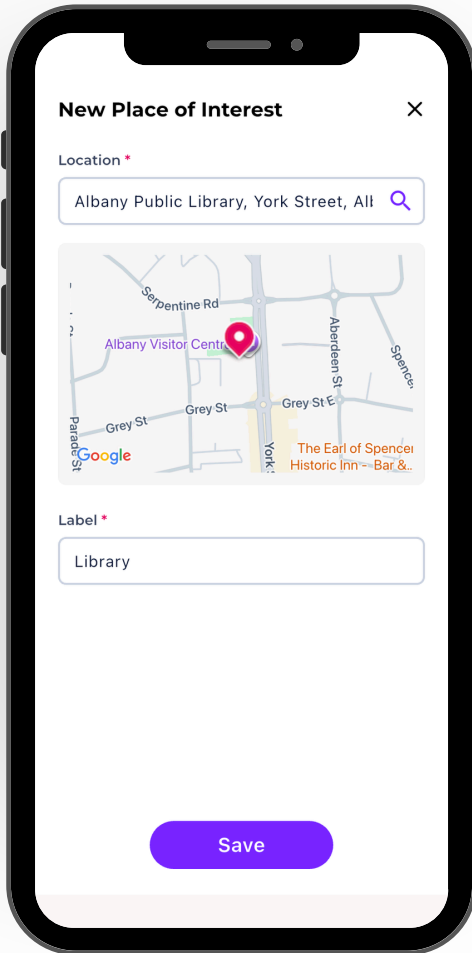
New Place of Interest

Location *

Albany Public Library, York Street, All

Serpentine Rd
Albany Visitor Centre
Aberdeen St
Spence
Parade St
Grey St
Grey St
Grey St E
York S
Google
The Earl of Spencer Historic Inn - Bar &..

Label *

Library

Save